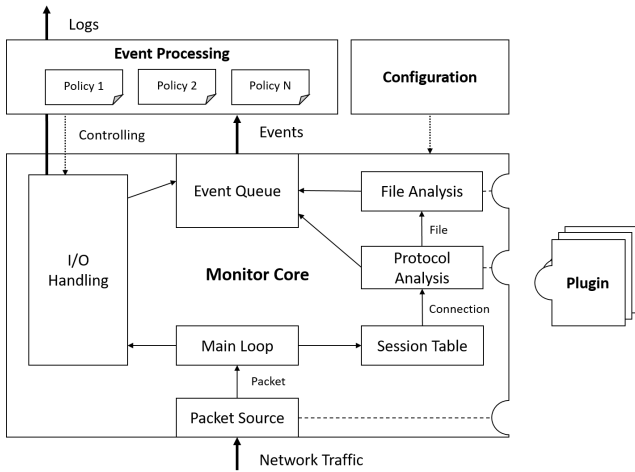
Logs

Event Processing

Policy 1

Policy 2

Policy N

Configuration

Controlling

Events

Event Queue

File Analysis

File

I/O Handling

Monitor Core

Protocol Analysis

Plugin

Connection

Main Loop

Session Table

Packet

Packet Source

Network Traffic